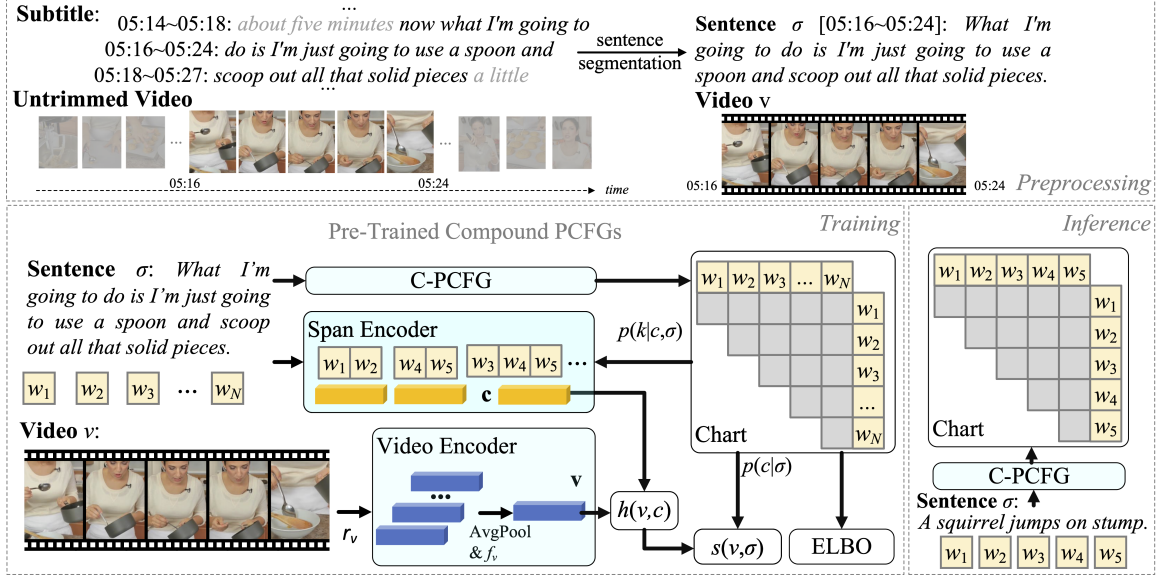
Subtitle: ...
05:14~05:18: about five minutes now what I'm going to
05:16~05:24: do is I'm just going to use a spoon and
05:18~05:27: scoop out all that solid pieces a little
...

sentence segmentation

Sentence $\sigma$ [05:16~05:24]: What I'm going to do is I'm just going to use a spoon and scoop out all that solid pieces.

Untrimmed Video

...

...

05:16

05:24

time

Video v

05:16

05:24

Preprocessing

Pre-Trained Compound PCFGs

Training

Inference

Sentence $\sigma$: What I'm going to do is I'm just going to use a spoon and scoop out all that solid pieces.

$w_1$ $w_2$ $w_3$ ... $w_N$

C-PCFG

Span Encoder

$w_1$ $w_2$ $w_4$ $w_5$ $w_3$ $w_4$ $w_5$ ...

c

$p(k|c,\sigma)$

$w_1$ $w_2$ $w_3$ ... $w_N$

$w_1$ $w_2$ $w_3$ ... $w_N$

Chart

$p(c|\sigma)$

Video $v$:

$r_v$

Video Encoder

...

v

AvgPool & $f_v$

$h(v,c)$

$s(v,\sigma)$

ELBO

$w_1$ $w_2$ $w_3$ $w_4$ $w_5$

$w_1$ $w_2$ $w_3$ $w_4$ $w_5$

Chart

C-PCFG

Sentence $\sigma$: A squirrel jumps on stump.

$w_1$ $w_2$ $w_3$ $w_4$ $w_5$